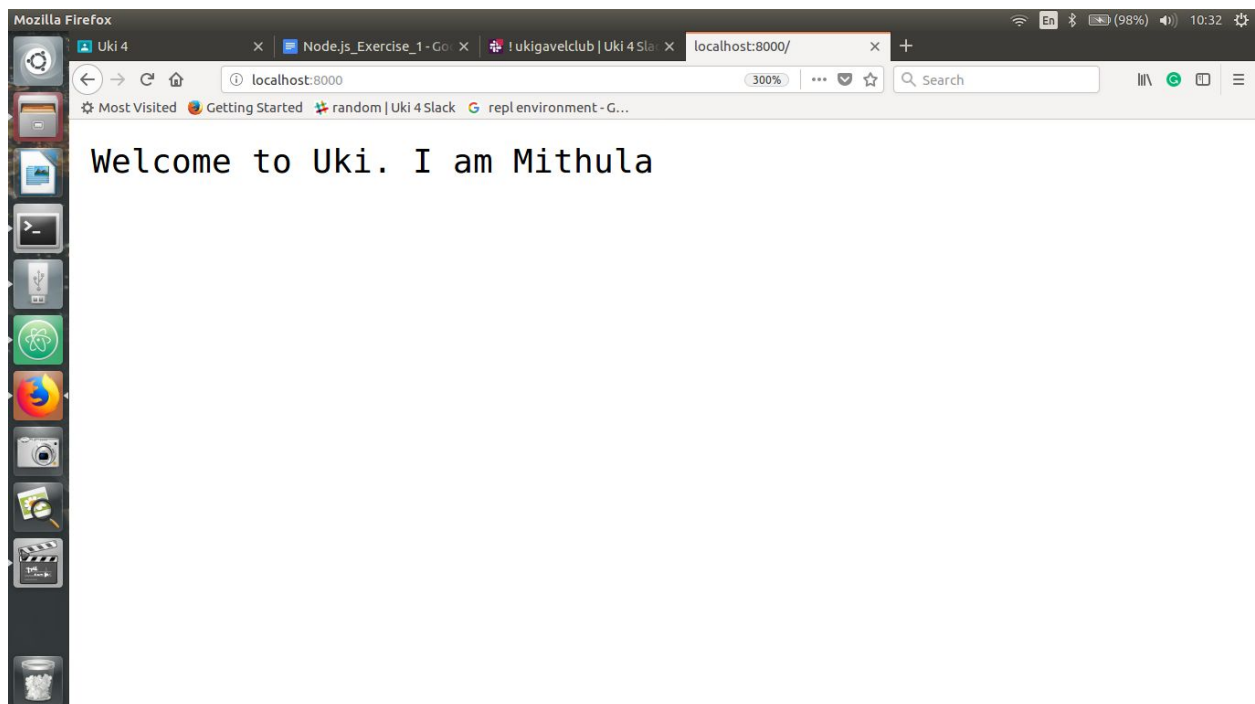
Mozilla Firefox

En (98%) 10:32

Uki 4 ×
Node.js_Exercise_1 - Go ×
! ukigavelclub | Uki 4 Sla ×
localhost:8000/ ×
+

localhost:8000
300%
Search

Most Visited
Getting Started
random | Uki 4 Slack
repl environment - G...

Welcome to Uki. I am Mithula